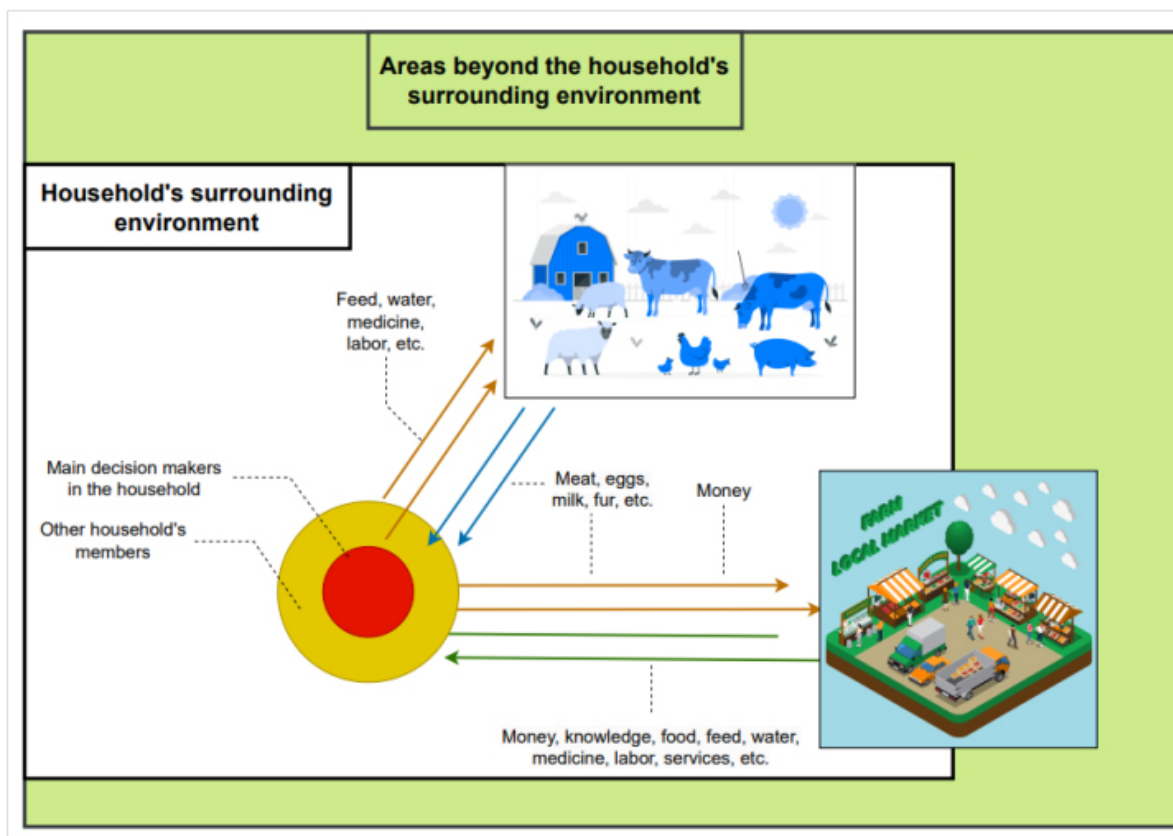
Areas beyond the household's surrounding environment

Household's surrounding environment

Feed, water, medicine, labor, etc.

Main decision makers in the household

Other household's members

Meat, eggs, milk, fur, etc.

Money

FARM LOCAL MARKET

Money, knowledge, food, feed, water, medicine, labor, services, etc.